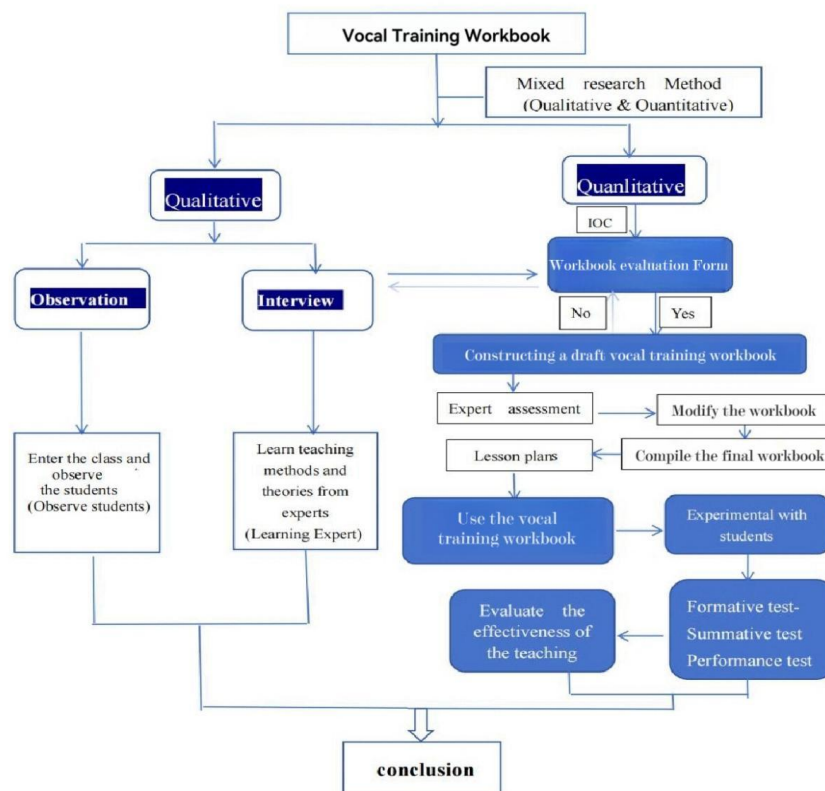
Vocal Training Workbook

Mixed research Method (Qualitative & Quantitative)

Qualitative

Quanlitative

IOC

Workbook evaluation Form

No

Yes

Observation

Interview

Constructing a draft vocal training workbook

Expert assessment

Modify the workbook

Compile the final workbook

Lesson plans

Enter the class and observe the students (Observe students)

Learn teaching methods and theories from experts (Learning Expert)

Use the vocal training workbook

Experimental with students

Evaluate the effectiveness of the teaching

Formative test-Summative test Performance test

conclusion